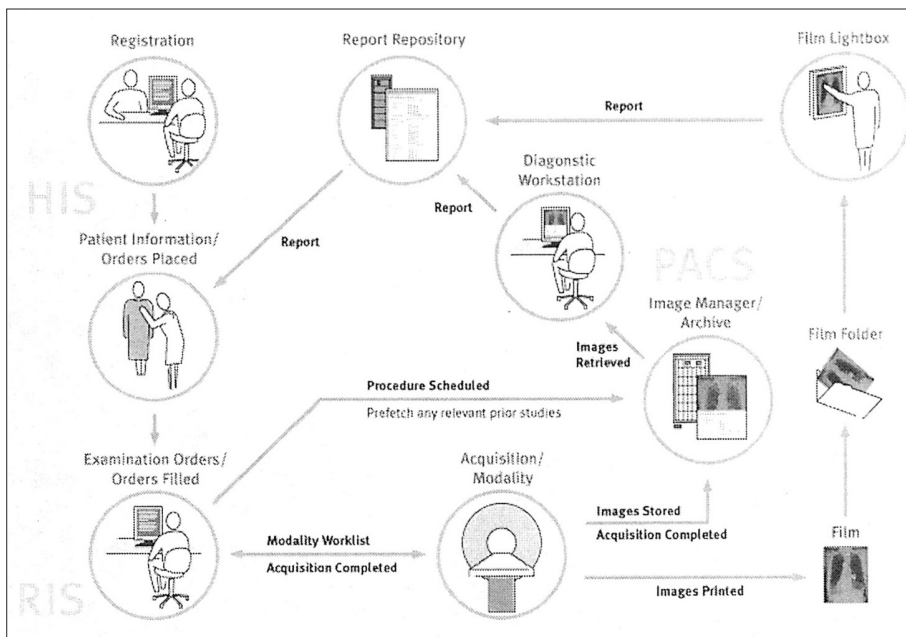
Registration

Report Repository

Film Lightbox

Report

HIS

Diagnostic Workstation

Report

Report

Patient Information/ Orders Placed

PACS

Image Manager/ Archive

Images Retrieved

Film Folder

Procedure Scheduled

Prefetch any relevant prior studies

Examination Orders/ Orders Filled

Acquisition/ Modality

Images Stored

Acquisition Completed

Film

Modality Worklist

Acquisition Completed

Images Printed

RIS